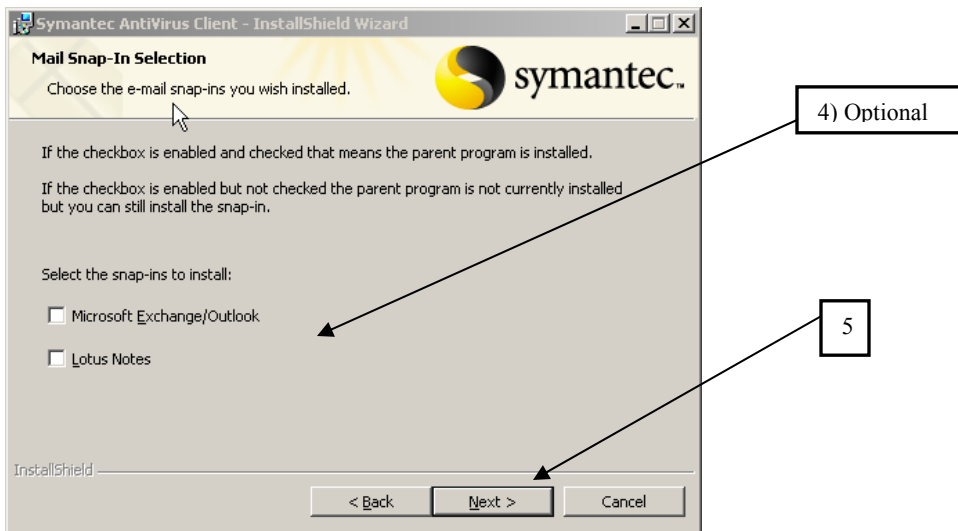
Symantec AntiVirus Client - InstallShield Wizard

Mail Snap-In Selection

Choose the e-mail snap-ins you wish installed.

symantec.

4) Optional

If the checkbox is enabled and checked that means the parent program is installed.

If the checkbox is enabled but not checked the parent program is not currently installed but you can still install the snap-in.

Select the snap-ins to install:

Microsoft Exchange/Outlook

Lotus Notes

5

InstallShield

< Back

Next >

Cancel